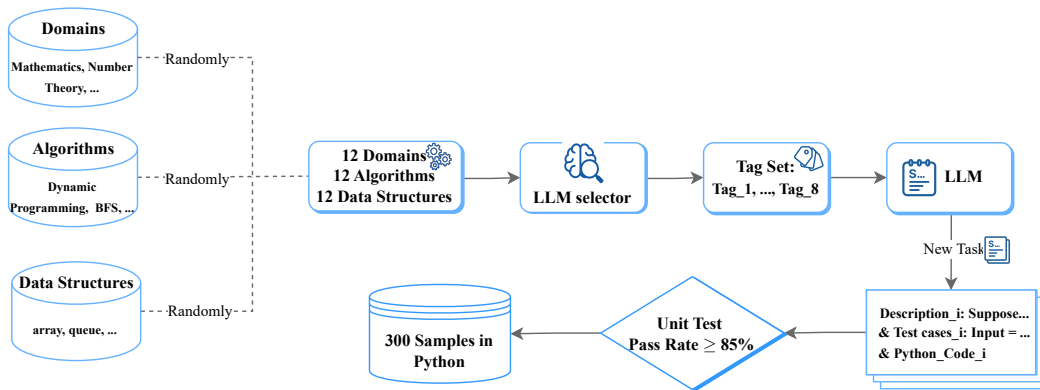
Domains

Mathematics, Number Theory, ...

Randomly

Algorithms

Dynamic Programming, BFS, ...

Randomly

Data Structures

array, queue, ...

Randomly

12 Domains
12 Algorithms
12 Data Structures

LLM selector

Tag Set:
Tag_1, ..., Tag_8

S...

LLM

New Task

S...

Description_i: Suppose...
& Test cases_i: Input = ...
& Python_Code_i

Unit Test
Pass Rate $\geq$ 85%

300 Samples in Python